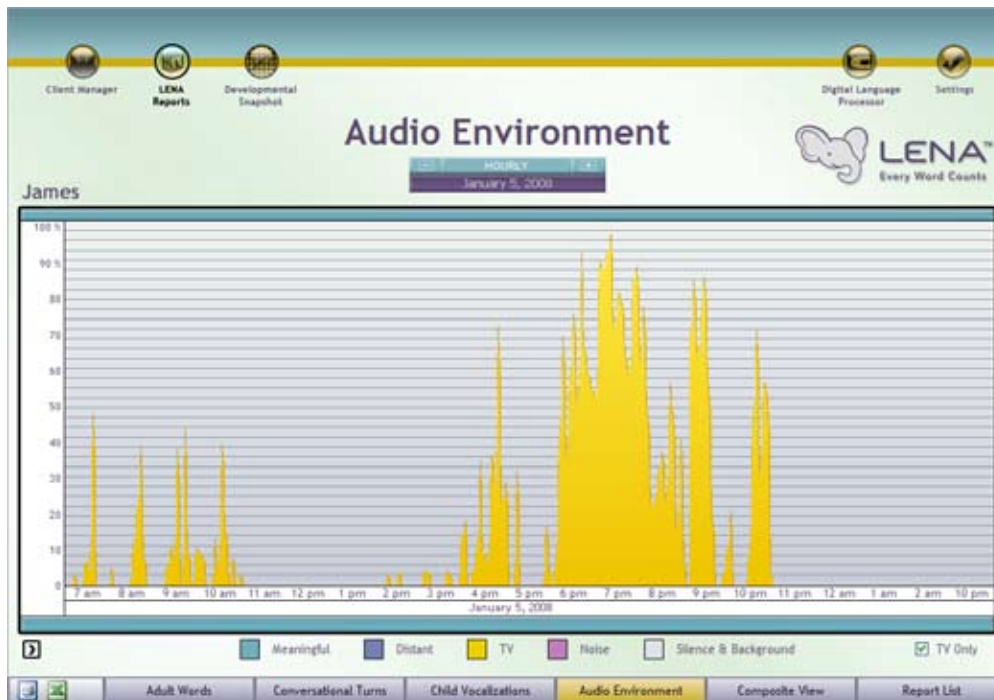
Client Manager
LENA Reports
Developmental Snapshot
Digital Language Processor
Settings

Audio Environment

LENA™
Every Word Counts

-
HOURLY
+
January 5, 2008

James

100 %
90 %
80
70
60
50
40
30
20
10
0

7 am
8 am
9 am
10 am
11 am
12 pm
1 pm
2 pm
3 pm
4 pm
5 pm
6 pm
7 pm
8 pm
9 pm
10 pm
11 pm
12 am
1 am
2 am
10 pm
January 5, 2008

Meaningful
Distant
TV
Noise
Silence & Background
TV Only

Adult Words
Conversational Turns
Child Vocalizations
Audio Environment
Composite View
Report List